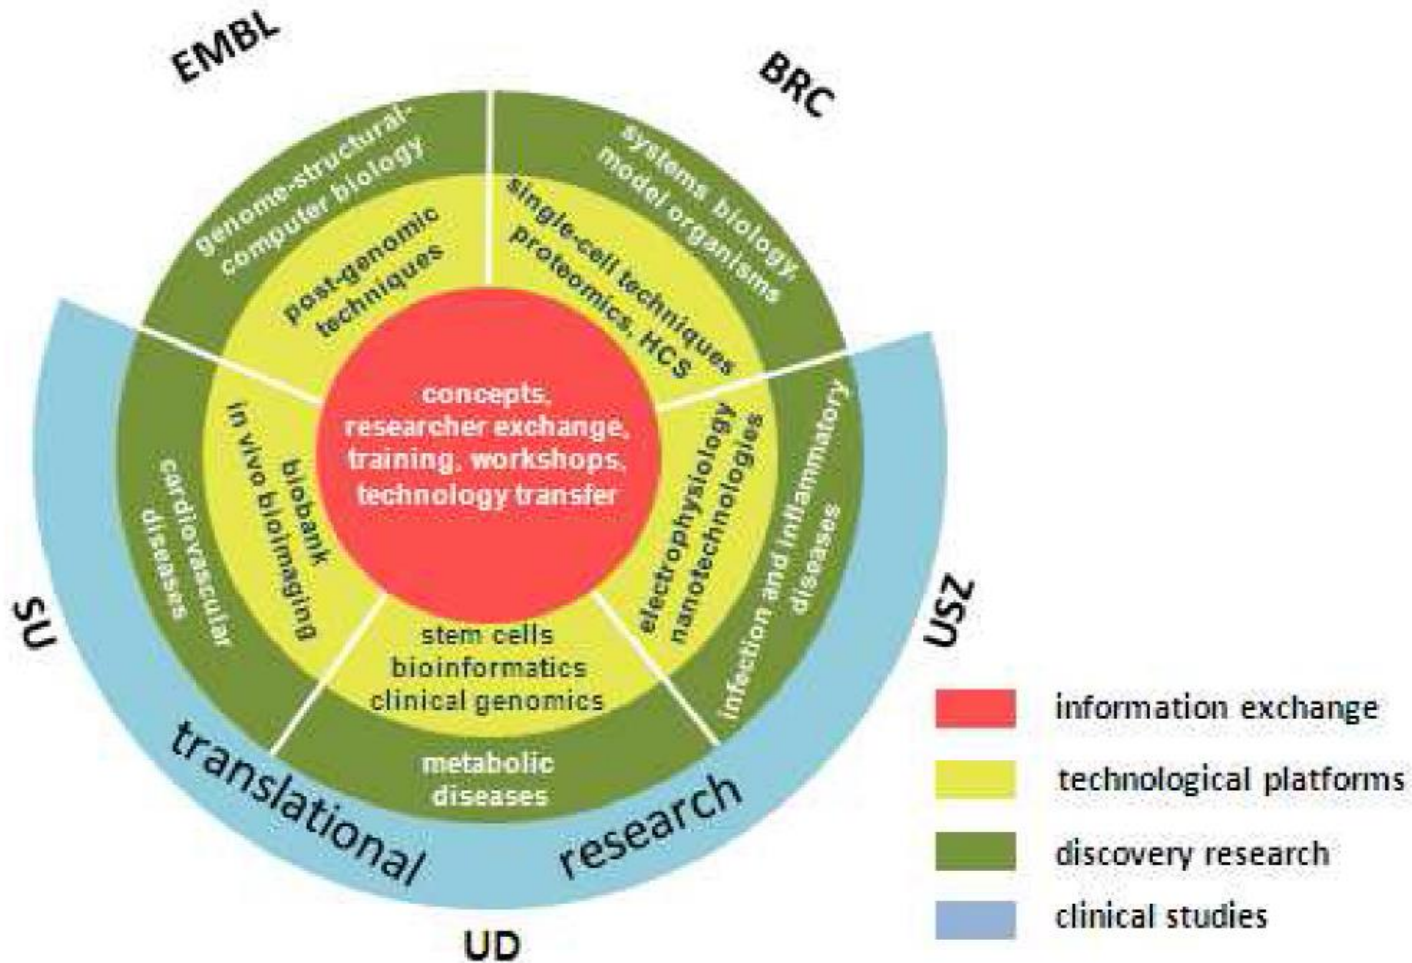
EMBL

BRC

genome-structural-computer biology

systems biology, model organisms

post-genomic techniques

single-cell techniques proteomics, HCS

concepts, researcher exchange, training, workshops, technology transfer

cardiovascular diseases

biobank in vivo bioimaging

electrophysiology nanotechnologies

infection and inflammatory diseases

stem cells bioinformatics clinical genomics

metabolic diseases

SU

USZ

translational research

UD

information exchange

technological platforms

discovery research

clinical studies